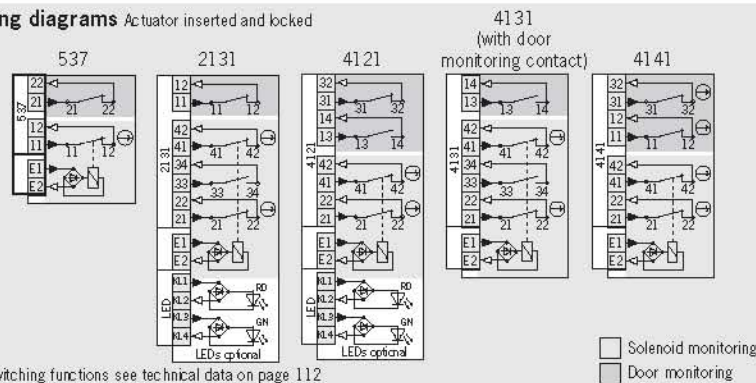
ng diagrams Actuator inserted and locked

537

22
21
21 22
537
12
11
11 12
E1
E2

2131

12
11
11 12
42
41
41 42
2131
34
33
33 34
22
21
21 22
E1
E2
KL1
KL2
KL3
KL4
LED
RD
GN
LEDs optional

4121

32
31
31 32
14
13
13 14
4121
42
41
41 42
22
21
21 22
E1
E2
KL1
KL2
KL3
KL4
LED
RD
GN
LEDs optional

4131
(with door monitoring contact)

14
13
13 14
42
41
41 42
4131
34
33
33 34
22
21
21 22
E1
E2

4141

32
31
31 32
12
11
11 12
4141
42
41
41 42
22
21
21 22
E1
E2

witching functions see technical data on page 112

Solenoid monitoring
Door monitoring